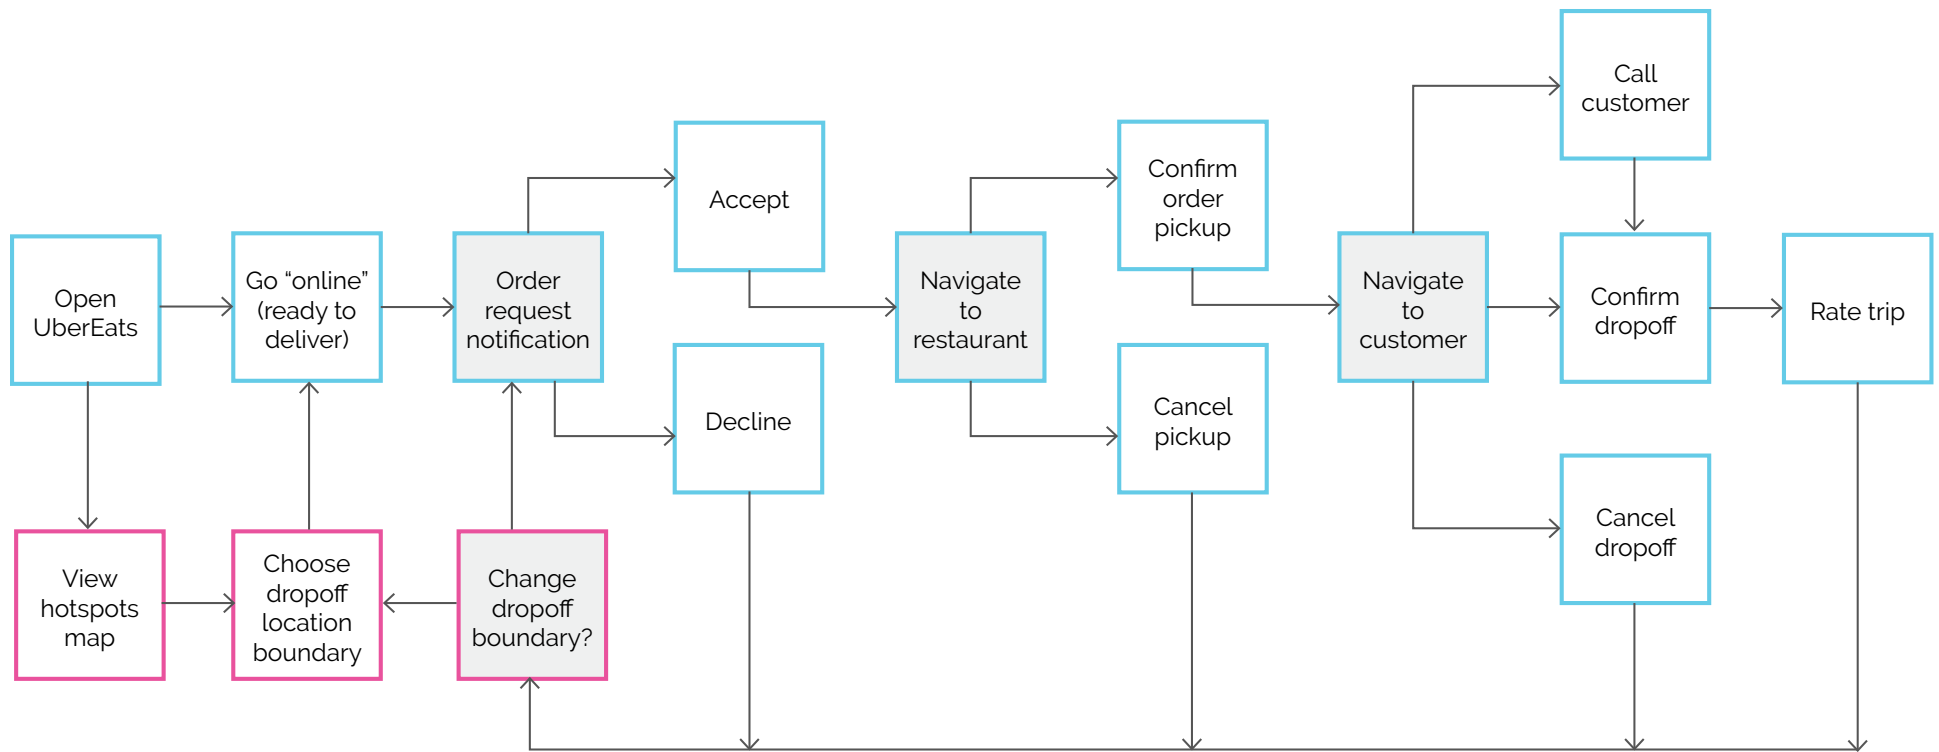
Open UberEats

Go “online” (ready to deliver)

Order request notification

Accept

Decline

Navigate to restaurant

Confirm order pickup

Cancel pickup

Navigate to customer

Call customer

Confirm dropoff

Cancel dropoff

Rate trip

View hotspots map

Choose dropoff location boundary

Change dropoff boundary?